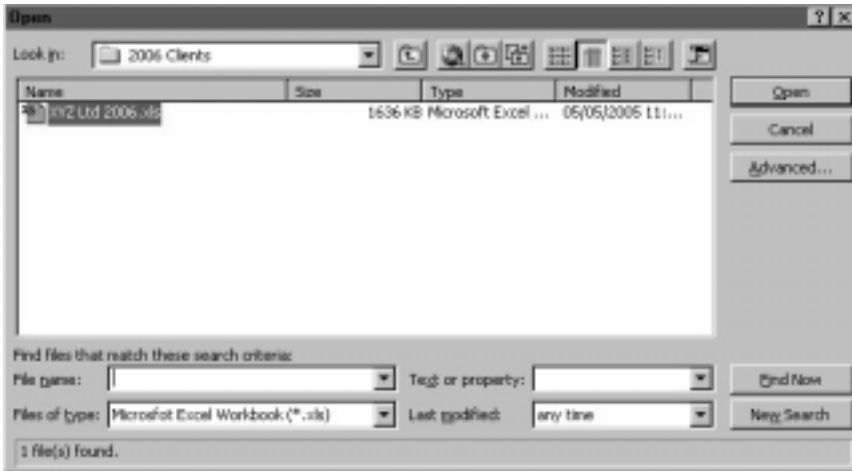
Open

? X

Look in: 2006 Clients

| Name | Size | Type | Modified |
|---|---|---|---|
| XYZ Ltd 2006.xls | 1636 KB | Microsoft Excel ... | 05/05/2005 11:... |

Open

Cancel

Advanced...

Find files that match these search criteria:

File name:

Text or property:

Find Now

Files of type: Microsfot Excel Workbook (*.xls)

Last modified: any time

New Search

1 file(s) found.